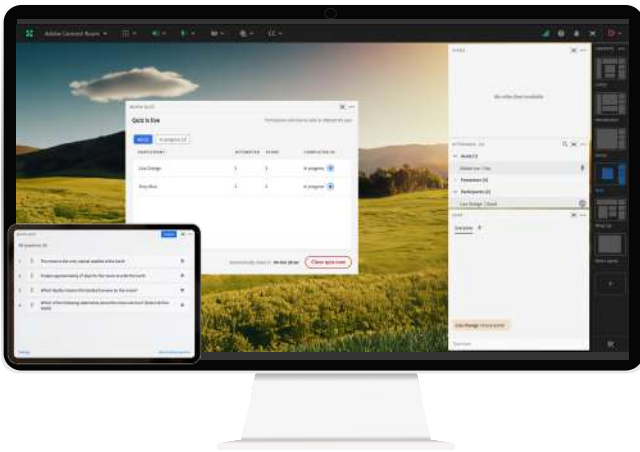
Adobe Connect Room

CC

VIDEO

No video feed available

ATTENDEES

Host

Presenters

Participants

Lisa Orange

CHAT

Everyone

QUIZ

Quiz is live

All

In progress

PARTICIPANT

ATTEMPTED

SCORE

COMPLETED IN

Lisa Orange

1

1

In progress

Tony Blue

1

1

In progress

Close quiz now

All questions

The moon is the only natural satellite of the Earth

Which Apollo mission first landed humans on the moon?

What is the following statement about the moon true or false?

Layouts

Lisa Orange

Share

Whiteboard

Chat

Breakout